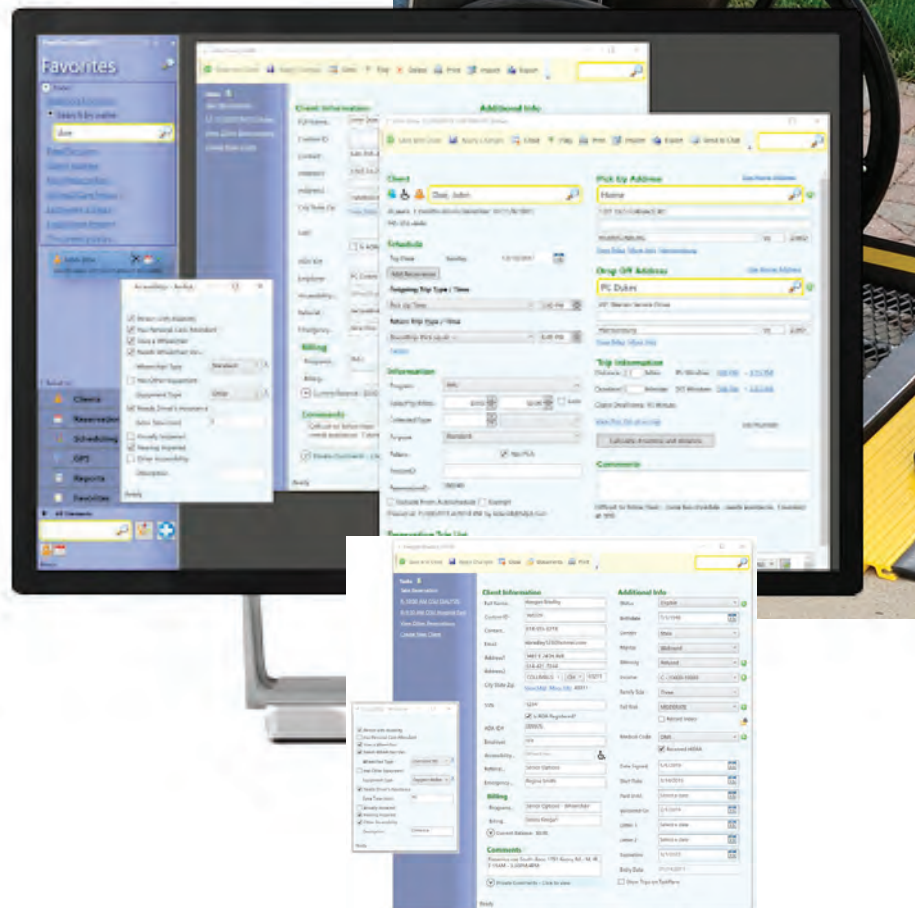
Favorites

Clients
Reservations
Scheduling
GPS
Reports
Favorites

Client Information
Additional Info

Save and Close
Apply Changes
Close
Flag
Delete
Print
Import
Export

Client
Doe, John
Schedule
Add Reservations
Outgoing Trip Type / Time
Pick Up Time
Return Trip Type / Time
Information
Program
Purpose
Pick Up Address
Home
Drop Off Address
PC Dukes
Trip Information
Calculate Distance and Duration
Comments

Accessibility
Return Unit Assisted
Has Personal Care Attendant
Uses a Wheelchair
Needs Wheelchair Van
Wheelchair Type
Has Other Equipment
Equipment Type
Needs Driver's Assistance
Extra Time (min)
Visually Impaired
Hearing Impaired
Other Accessibility
Description
Ready

Client Information
Full Name
Custom ID
Contact
Email
Address1
Address2
City State Zip
Cell
ADA ID#
Employer
Accessibility
Referral
Emergency
Billing
Program
Billing
Current Balance
Comments
Private Comments - Click to view
Additional Info
Status
Birthdate
Gender
Marital
Ethnicity
Income
Family Size
Vet Stat
Medical Code
Date Signed
Start Date
Paid Until
Renewed On
Letter 1
Letter 2
Expiration
Ready